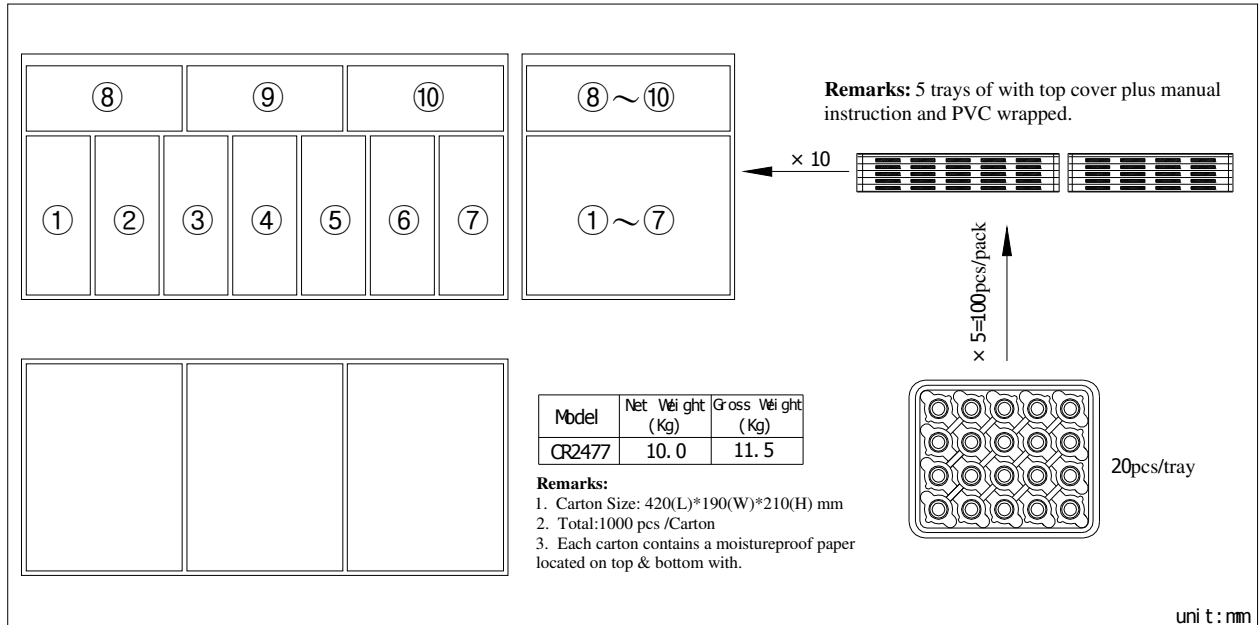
⑧ ⑨ ⑩
① ② ③ ④ ⑤ ⑥ ⑦

⑧～⑩
①～⑦

**Remarks:** 5 trays of with top cover plus manual instruction and PVC wrapped.

× 10

× 5=100pcs/pack

| Model | Net Weight (Kg) | Gross Weight (Kg) |
|---|---|---|
| CR2477 | 10.0 | 11.5 |

**Remarks:**
1. Carton Size: 420(L)*190(W)*210(H) mm
2. Total:1000 pcs /Carton
3. Each carton contains a moistureproof paper located on top & bottom with.

20pcs/tray

unit:mm